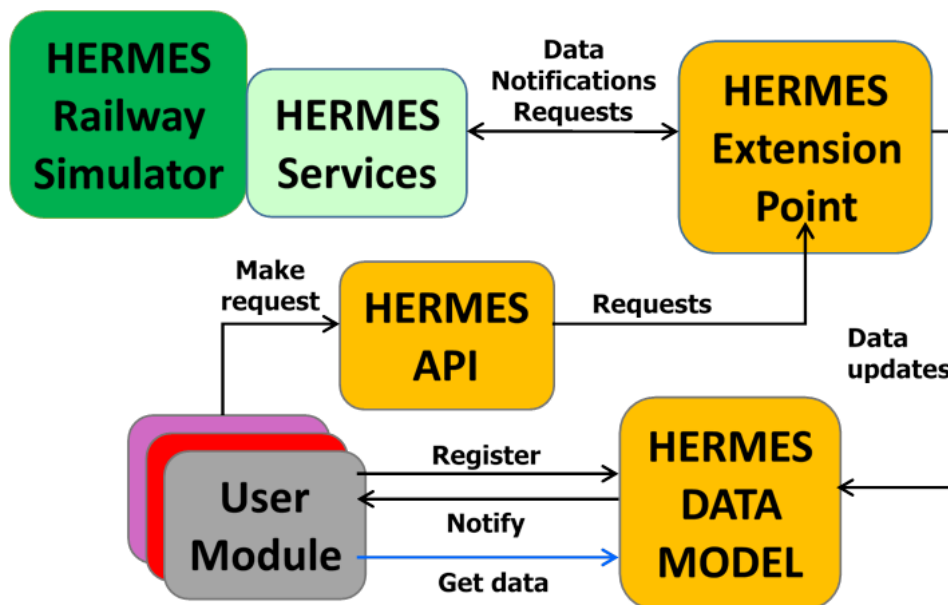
HERMES Railway Simulator

HERMES Services

Data
Notifications
Requests

HERMES Extension Point

Make request

HERMES API

Requests

Data updates

User Module

Register

Notify

Get data

HERMES DATA MODEL